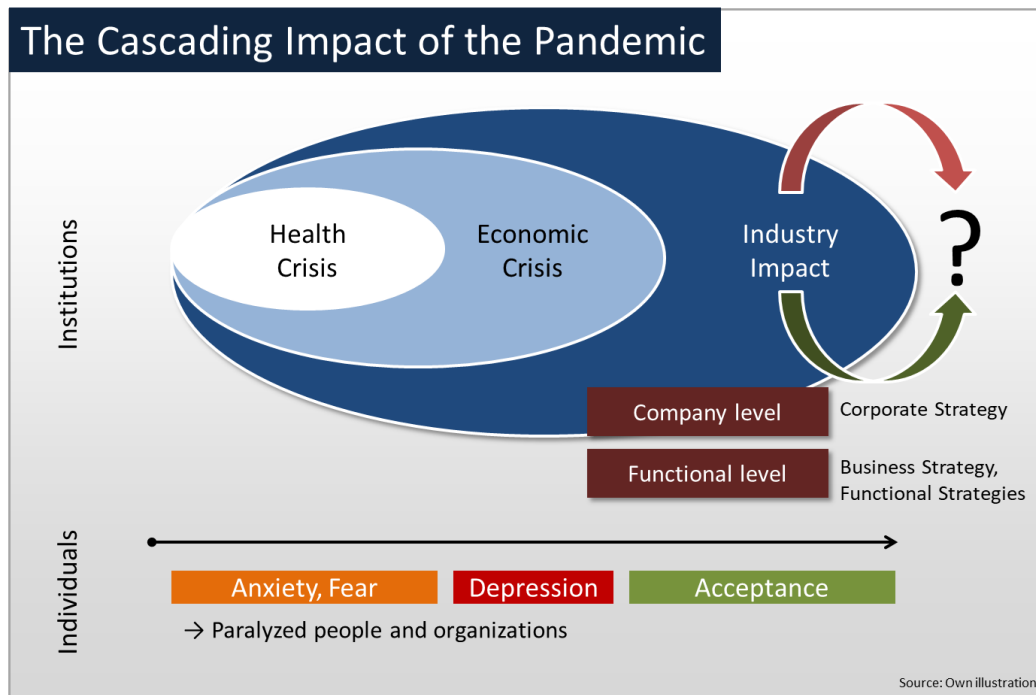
The Cascading Impact of the Pandemic

Institutions

Health Crisis

Economic Crisis

Industry Impact

?

Company level

Corporate Strategy

Functional level

Business Strategy, Functional Strategies

Individuals

Anxiety, Fear

Depression

Acceptance

→ Paralyzed people and organizations

Source: Own illustration